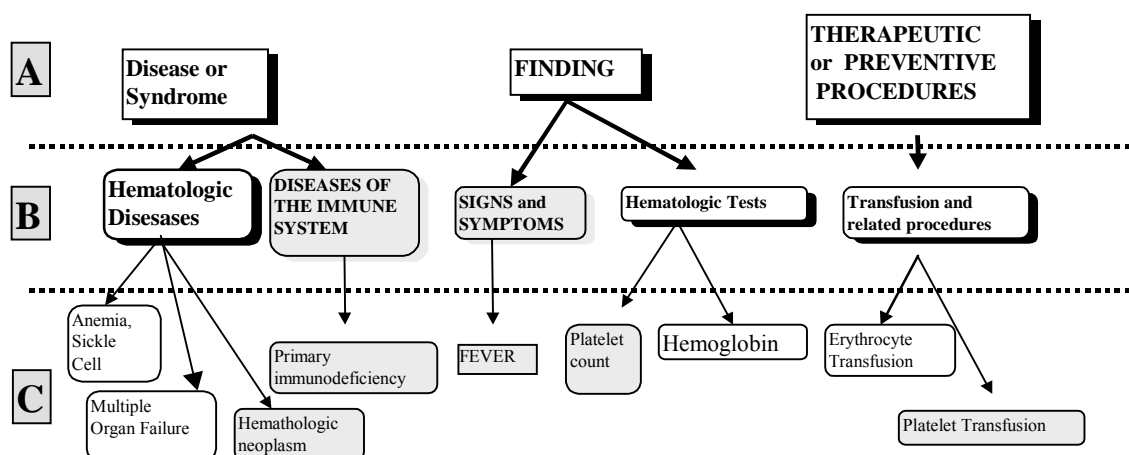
A

Disease or Syndrome

FINDING

THERAPEUTIC or PREVENTIVE PROCEDURES

B

Hematologic Disesases

DISEASES OF THE IMMUNE SYSTEM

SIGNS and SYMPTOMS

Hematologic Tests

Transfusion and related procedures

C

Anemia, Sickle Cell

Multiple Organ Failure

Hemathologic neoplasm

Primary immunodeficiency

FEVER

Platelet count

Hemoglobin

Erythrocyte Transfusion

Platelet Transfusion